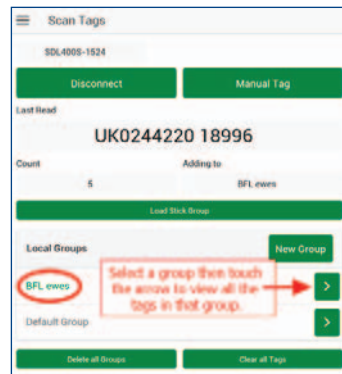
Scan Tags

SDL400S-1524

Disconnect

Manual Tag

Last Read

UK0244220 18996

Count

5

Adding to

BFL ewes

Load Stick Group

Local Groups

New Group

BFL ewes

Select a group then touch the arrow to view all the tags in that group.

>

Default Group

>

Delete all Groups

Clear all Tags